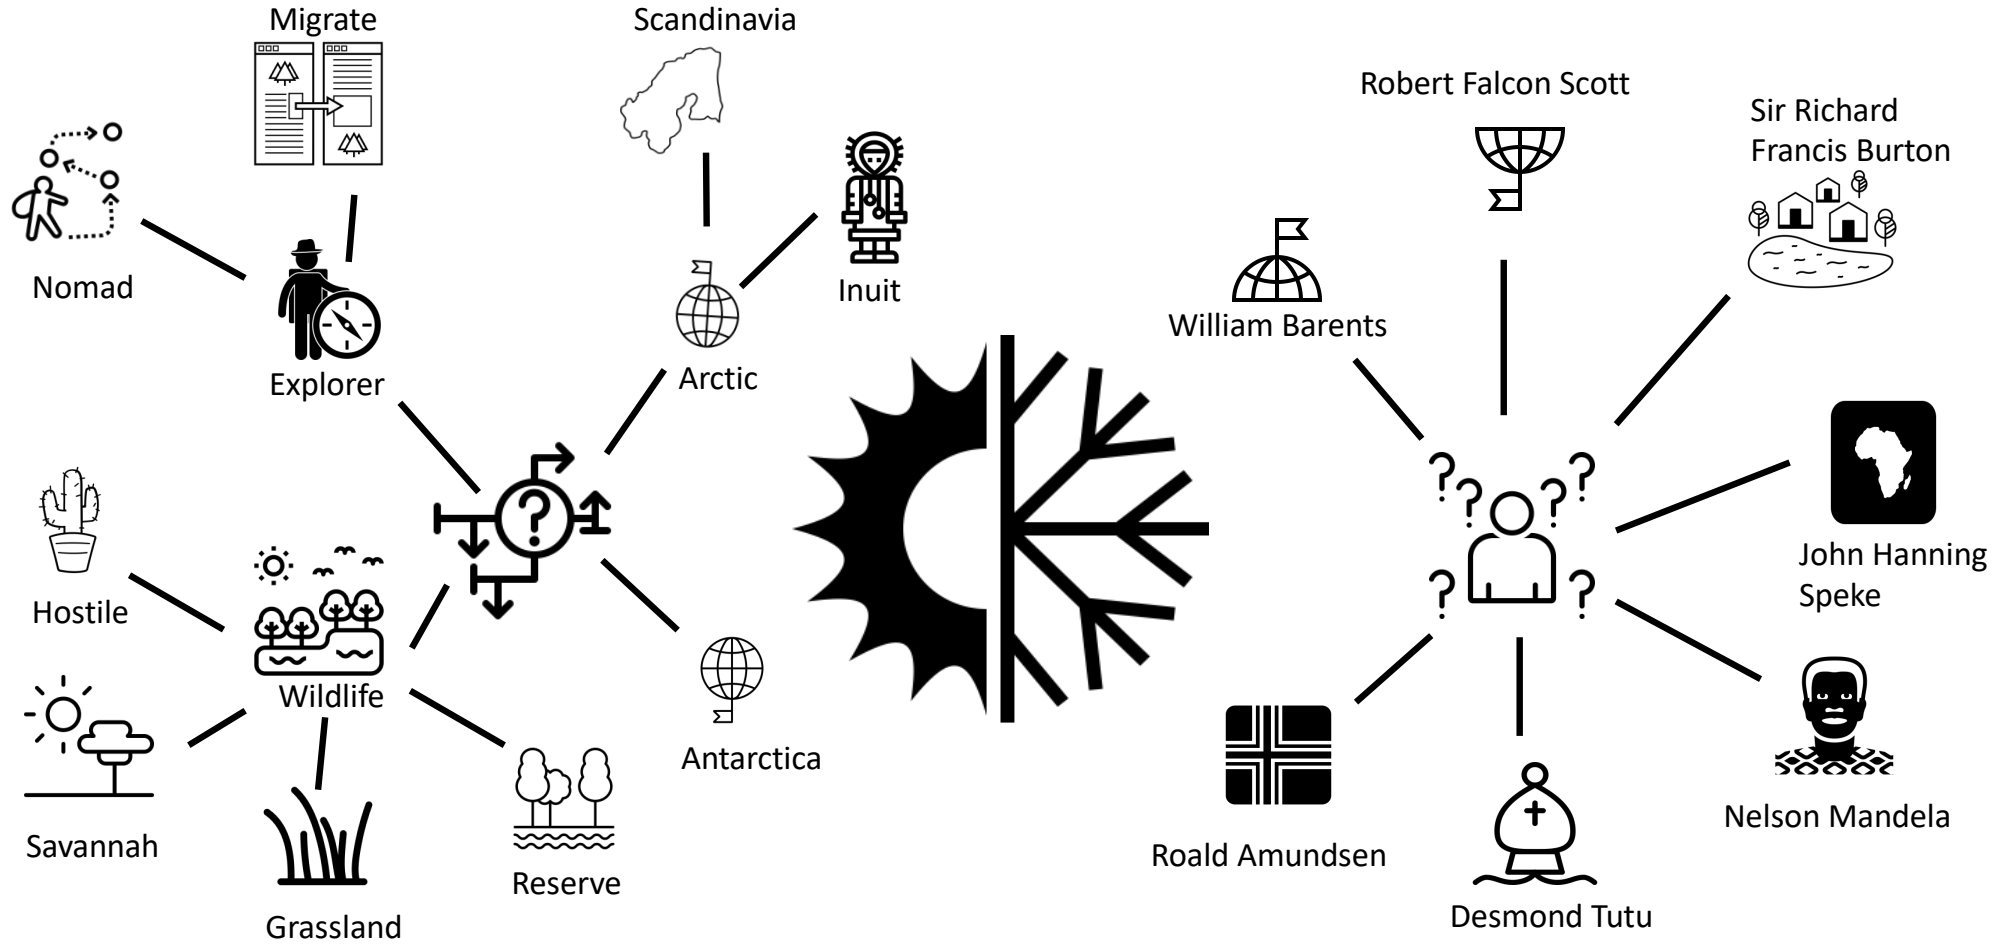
Migrate

Scandinavia

Nomad

Explorer

Inuit

Arctic

Hostile

Wildlife

Savannah

Grassland

Reserve

Antarctica

Robert Falcon Scott

Sir Richard Francis Burton

William Barents

John Hanning Speke

Roald Amundsen

Desmond Tutu

Nelson Mandela